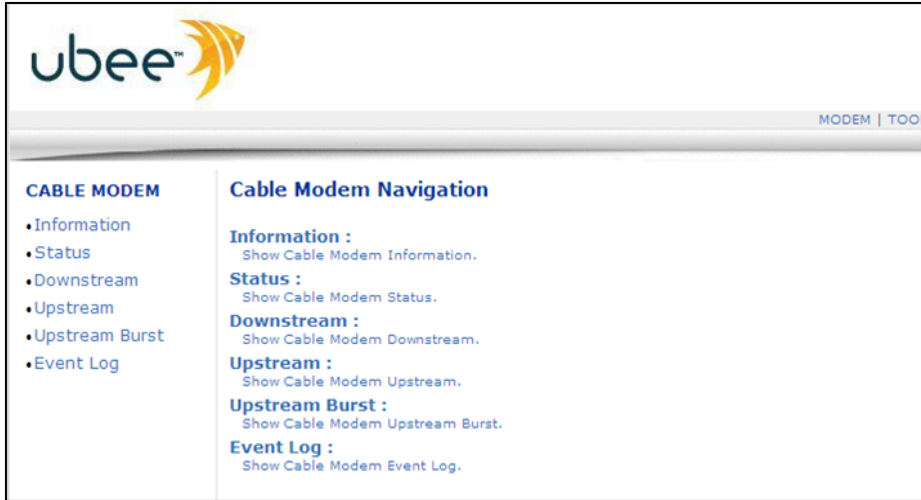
ubee™

MODEM | TOO

CABLE MODEM

•Information
•Status
•Downstream
•Upstream
•Upstream Burst
•Event Log

Cable Modem Navigation

Information :
Show Cable Modem Information.

Status :
Show Cable Modem Status.

Downstream :
Show Cable Modem Downstream.

Upstream :
Show Cable Modem Upstream.

Upstream Burst :
Show Cable Modem Upstream Burst.

Event Log :
Show Cable Modem Event Log.